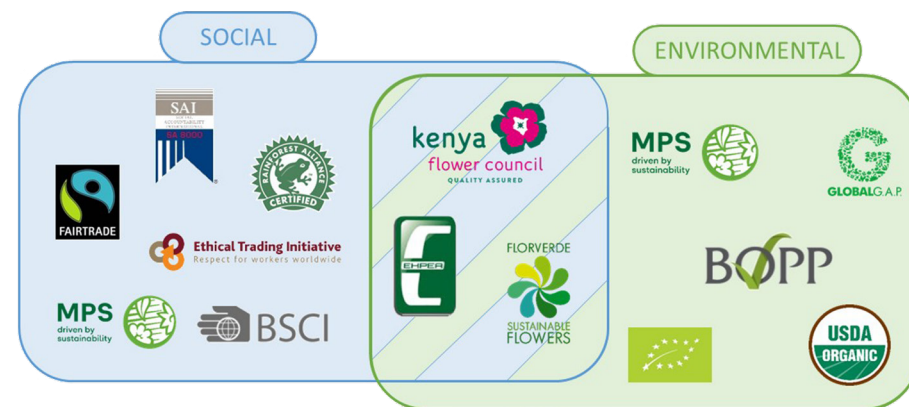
SOCIAL

ENVIRONMENTAL

SAI
SOCIAL ACCOUNTABILITY INTERNATIONAL
SA 8000

RAINFOREST ALLIANCE CERTIFIED

FAIRTRADE

Ethical Trading Initiative
Respect for workers worldwide

MPS
driven by sustainability

BSCI

kenya
flower council
QUALITY ASSURED

EHPEA

FLORVERDE
SUSTAINABLE FLOWERS

MPS
driven by sustainability

GLOBALG.A.P.

BOPP

USDA
ORGANIC